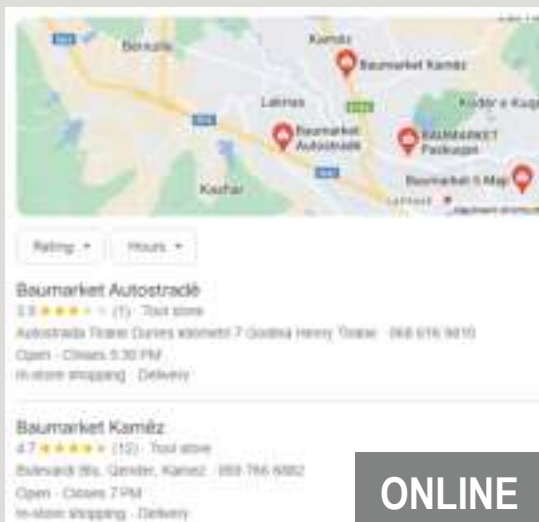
Berxulle
Kamëz
Baumarket Kamëz
Laknas
Kodër e Kuqe
Baumarket Autostradë
BAUMARKET Paskuqan
Baumarket 5 Maji
Kashar

Rating
Hours

Baumarket Autostradë
3.0 ★★★☆☆ (1) · Tool store
Autostrada Tiranë Durrës kilometri 7 Godina Henry Tirane · 068 616 9810
Open · Closes 5:30 PM
In-store shopping · Delivery

Baumarket Kamëz
4.7 ★★★★★ (12) · Tool store
Bulevardi Blu, Qender, Kamez · 069 766 6682
Open · Closes 7 PM
In-store shopping · Delivery

ONLINE